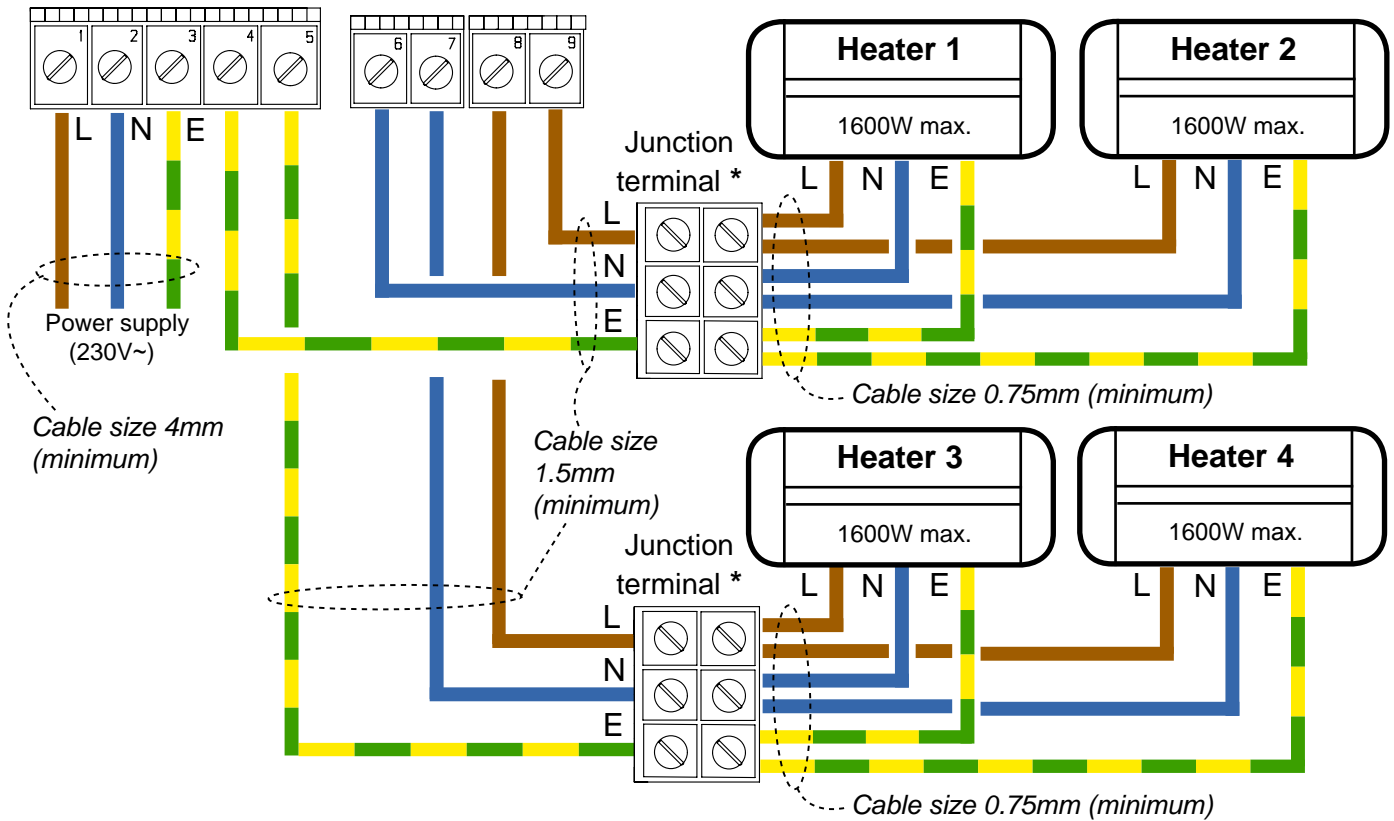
1 2 3 4 5 6 7 8 9

Heater 1
1600W max.

Heater 2
1600W max.

L N E

Junction terminal *

L N E

L N E

L N E

Power supply (230V~)

Cable size 0.75mm (minimum)

Cable size 4mm (minimum)

Cable size 1.5mm (minimum)

Heater 3
1600W max.

Heater 4
1600W max.

Junction terminal *

L N E

L N E

L N E

Cable size 0.75mm (minimum)